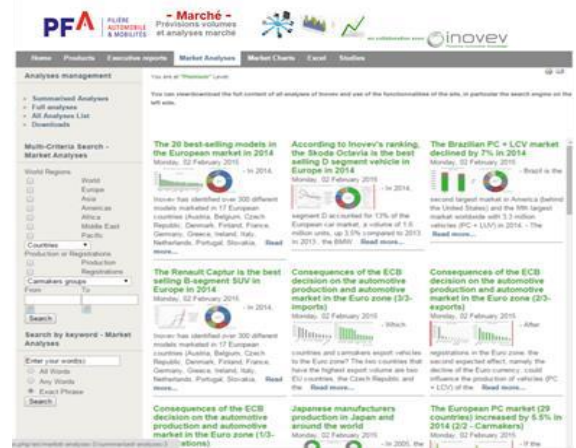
PFA FILIÈRE AUTOMOBILE & MOBILITÉS

- Marché -
Prévisions volumes et analyses marché

en collaboration avec inovev

Home | Products | Executive reports | Market Analyses | Market Charts | Excel | Studies

Analyses management

- Summarized Analyses
- Full analyses
- All Analyses List
- Downloads

Multi-Criteria Search - Market Analyses

World Regions
World
Europe
Asia
Americas
Africa
Middle East
Pacific
Countries
Production or Registrations
Production
Registrations
Carmakers groups
From
To
Search

Search by keyword - Market Analyses
Enter your word(s)
All Words
Any Words
Exact Phrase
Search

You are at "Premium" Level

You can view/download the full content of all analyses of Inovev and use all the functionalities of the site, in particular the search engine on the left side.

The 20 best-selling models in the European market in 2014
Monday, 02 February 2015
- In 2014, Inovev has identified over 300 different models marketed in 17 European countries (Austria, Belgium, Czech Republic, Denmark, Finland, France, Germany, Greece, Ireland, Italy, Netherlands, Portugal, Slovakia, Read more...

According to Inovev's ranking, the Skoda Octavia is the best selling D segment vehicle in Europe in 2014
Monday, 02 February 2015
- In 2014, segment D accounted for 13% of the European car market, a volume of 1.6 million units, up 3.5% compared to 2013. In 2013, the BMW Read more...

The Brazilian PC + LCV market declined by 7% in 2014
Monday, 02 February 2015
- Brazil is the second largest market in America (behind the United States) and the fifth largest market worldwide with 3.3 million vehicles (PC + LCV) in 2014. - The Read more...

The Renault Captur is the best selling B-segment SUV in Europe in 2014
Monday, 02 February 2015
- In 2014, Inovev has identified over 300 different models marketed in 17 European countries (Austria, Belgium, Czech Republic, Denmark, Finland, France, Germany, Greece, Ireland, Italy, Netherlands, Portugal, Slovakia, Read more...

Consequences of the ECB decision on the automotive production and automotive market in the Euro zone (3/3- imports)
Monday, 02 February 2015
- Which countries and carmakers export vehicles to the Euro zone? The two countries that have the highest export volume are two EU countries, the Czech Republic and the Read more...

Consequences of the ECB decision on the automotive production and automotive market in the Euro zone (2/3- exports)
Monday, 02 February 2015
- After registrations in the Euro zone, the second expected effect, namely the decline of the Euro currency, could influence the production of vehicles (PC + LCV) of the Read more...

Consequences of the ECB decision on the automotive production and automotive market in the Euro zone (1/3- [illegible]

Japanese manufacturers production in Japan and around the world
Monday, 02 February 2015
- In 2005, the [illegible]

The European PC market (29 countries) increased by 5.6% in 2014 (2/2 - Carmakers)
Monday, 02 February 2015
- If the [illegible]